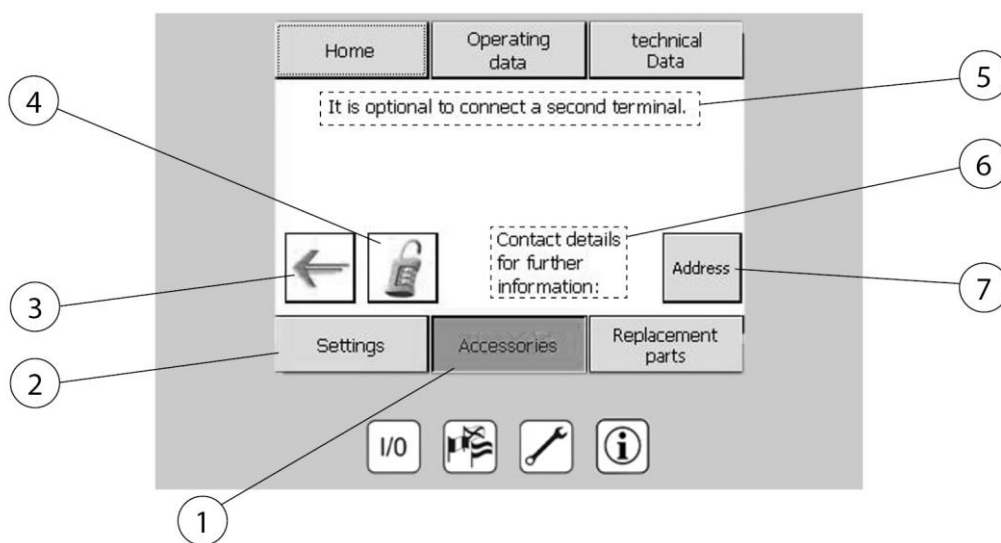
Home

Operating data

technical Data

It is optional to connect a second terminal.

Contact details for further information:

Address

Settings

Accessories

Replacement parts

I/0

1

2

3

4

5

6

7